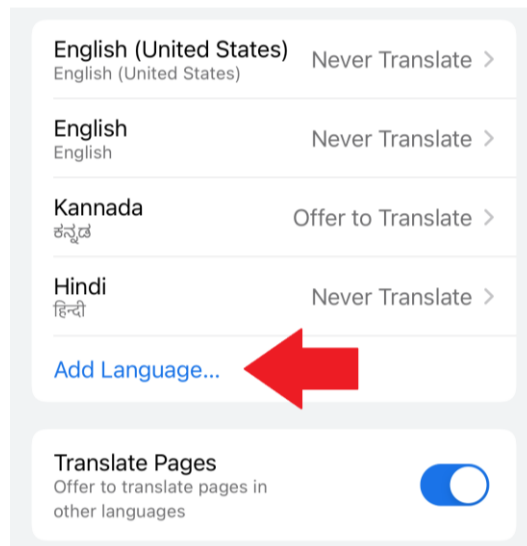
English (United States)
English (United States)
Never Translate >

English
English
Never Translate >

Kannada
ಕನ್ನಡ
Offer to Translate >

Hindi
हिन्दी
Never Translate >

Add Language...

Translate Pages
Offer to translate pages in other languages